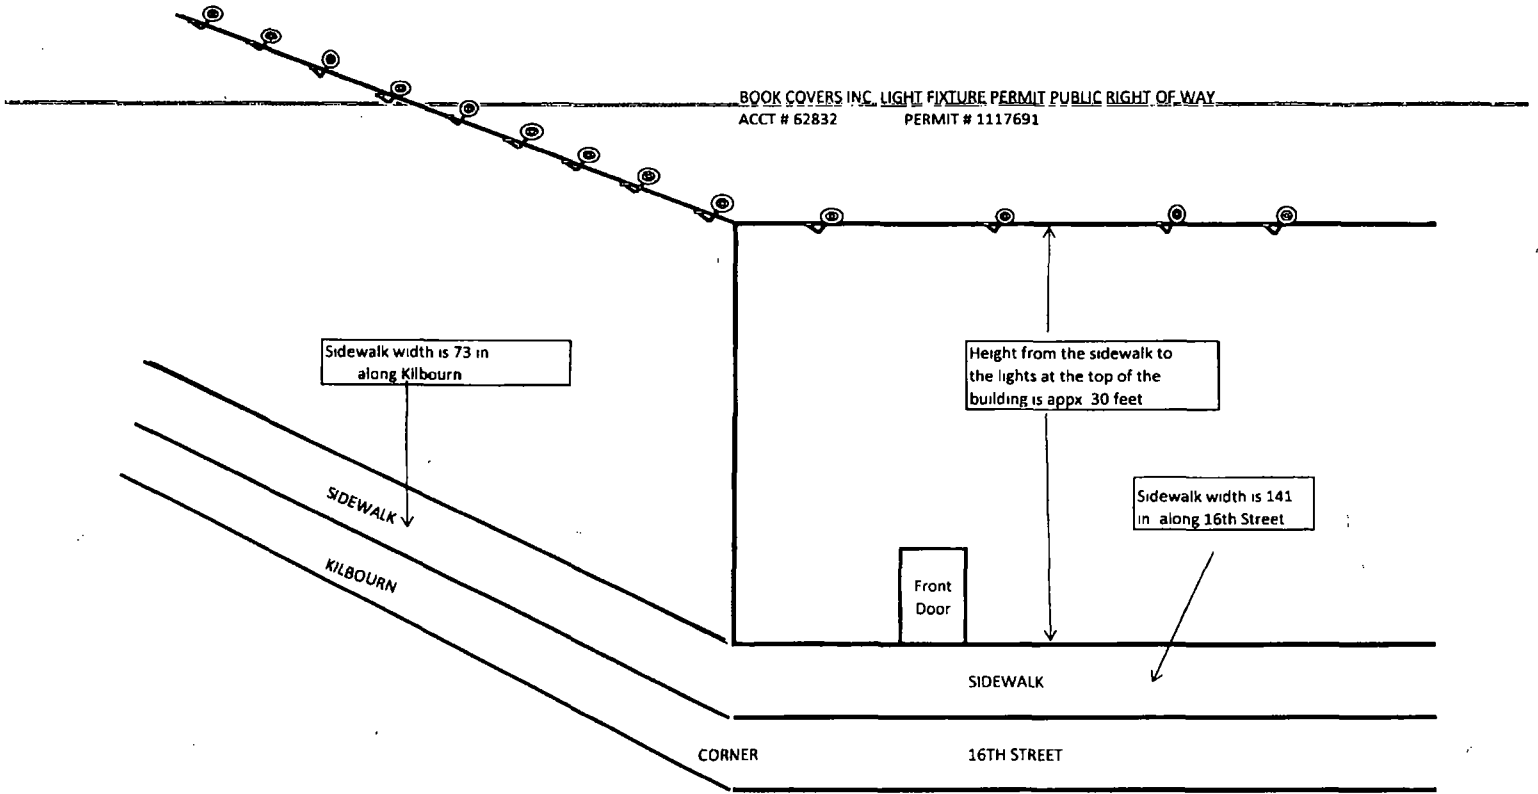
BOOK COVERS INC. LIGHT FIXTURE PERMIT PUBLIC RIGHT OF WAY
ACCT # 62832 PERMIT # 1117691

Sidewalk width is 73 in along Kilbourn

Height from the sidewalk to the lights at the top of the building is appx 30 feet

SIDEWALK

KILBOURN

Sidewalk width is 141 in along 16th Street

Front Door

SIDEWALK

CORNER

16TH STREET